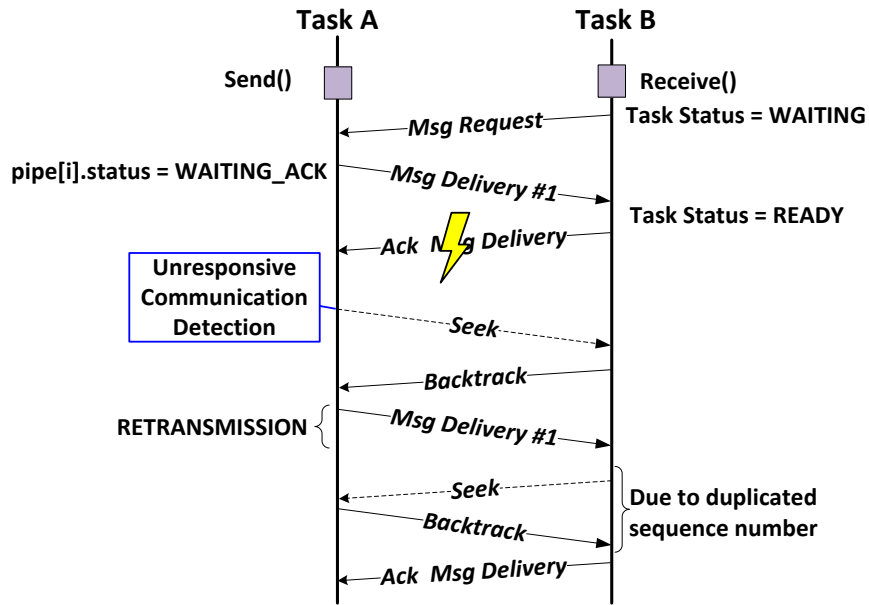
Task A

Task B

Send()

Receive()

Msg Request

Task Status = WAITING

pipe[i].status = WAITING_ACK

Msg Delivery #1

Task Status = READY

Ack Msg Delivery

Unresponsive Communication Detection

Seek

Backtrack

RETRANSMISSION

Msg Delivery #1

Seek

Due to duplicated sequence number

Backtrack

Ack Msg Delivery